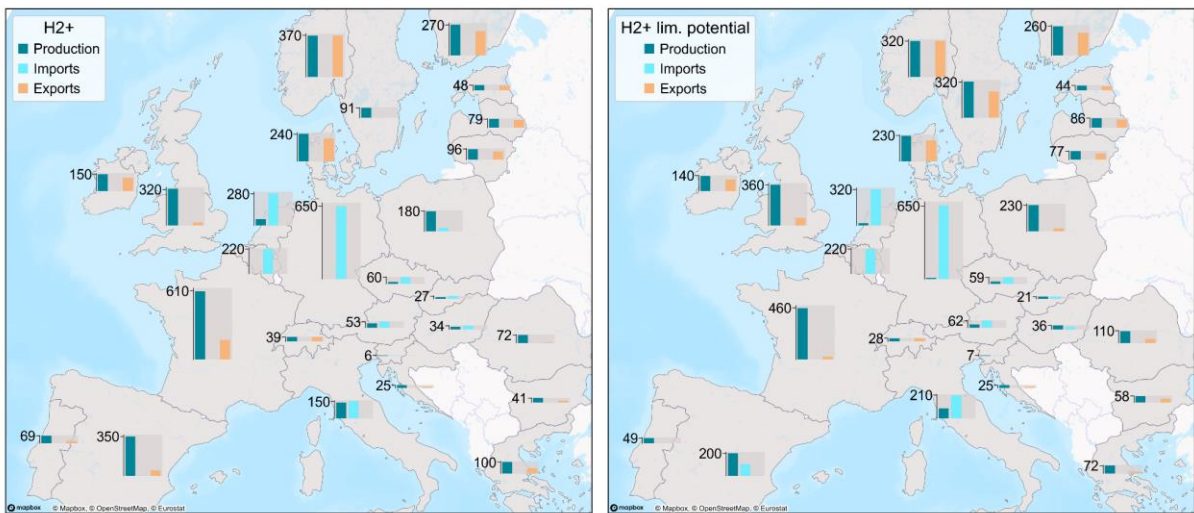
H2+
Production
Imports
Exports

370
270
91
48
79
240
96
150
320
280
650
180
220
60
27
610
53
34
72
39
6
25
41
150
69
350
100

mapbox © Mapbox, © OpenStreetMap, © Eurostat

H2+ lim. potential
Production
Imports
Exports

320
260
320
44
86
230
77
140
360
320
650
230
220
59
21
460
62
36
110
28
7
25
210
58
49
200
72

mapbox © Mapbox, © OpenStreetMap, © Eurostat